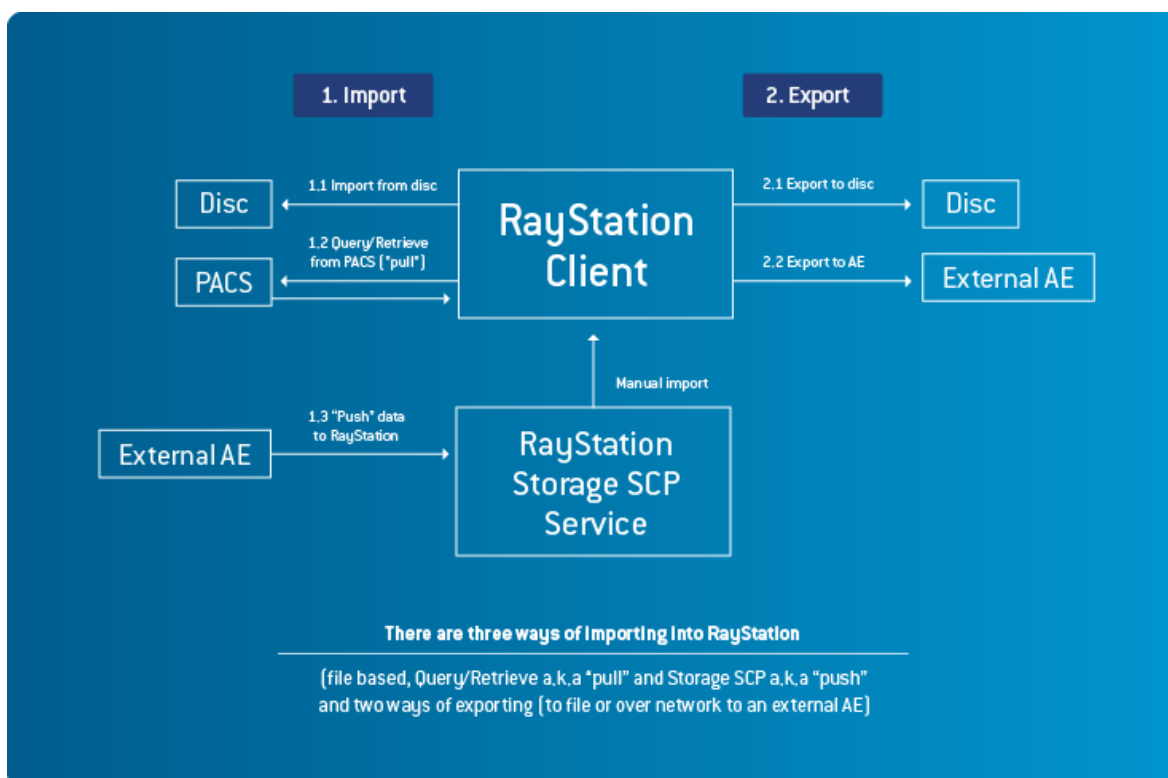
1. Import

2. Export

Disc

1.1 Import from disc

RayStation Client

2.1 Export to disc

Disc

1.2 Query/Retrieve from PACS ("pull")

PACS

2.2 Export to AE

External AE

Manual import

1.3 "Push" data to RayStation

External AE

RayStation Storage SCP Service

There are three ways of importing into RayStation

(file based, Query/Retrieve a.k.a "pull" and Storage SCP a.k.a "push" and two ways of exporting (to file or over network to an external AE)